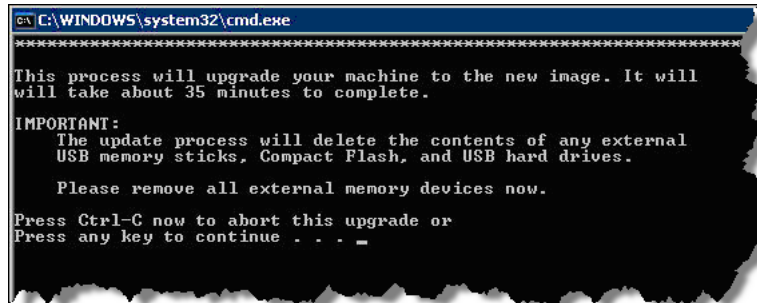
C:\WINDOWS\system32\cmd.exe

**********************************************************************

This process will upgrade your machine to the new image. It will will take about 35 minutes to complete.

IMPORTANT:
The update process will delete the contents of any external USB memory sticks, Compact Flash, and USB hard drives.

Please remove all external memory devices now.

Press Ctrl-C now to abort this upgrade or
Press any key to continue . . . _